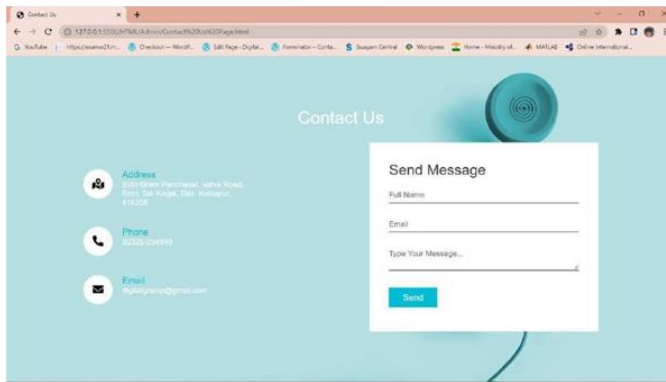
Contact Us

127.0.0.1:5500/HTML/Admin/Contact%20Us%20Page.html

YouTube | https://examwell... Checkout — Woodf... Edit Page - Digital... Formnator - Conta... Swayam Central Wordpress Home - Ministry of... MATLAB Online International...

Contact Us

Address
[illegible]

Phone
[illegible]

Email
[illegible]@gmail.com

Send Message

Full Name

Email

Type Your Message...

Send